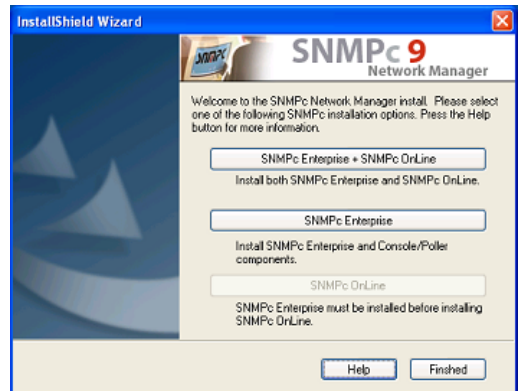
InstallShield Wizard

SNMPc

SNMPc 9
Network Manager

Welcome to the SNMPc Network Manager install. Please select one of the following SNMPc installation options. Press the Help button for more information.

SNMPc Enterprise + SNMPc OnLine

Install both SNMPc Enterprise and SNMPc OnLine.

SNMPc Enterprise

Install SNMPc Enterprise and Console/Poller components.

SNMPc OnLine

SNMPc Enterprise must be installed before installing SNMPc OnLine.

Help

Finished